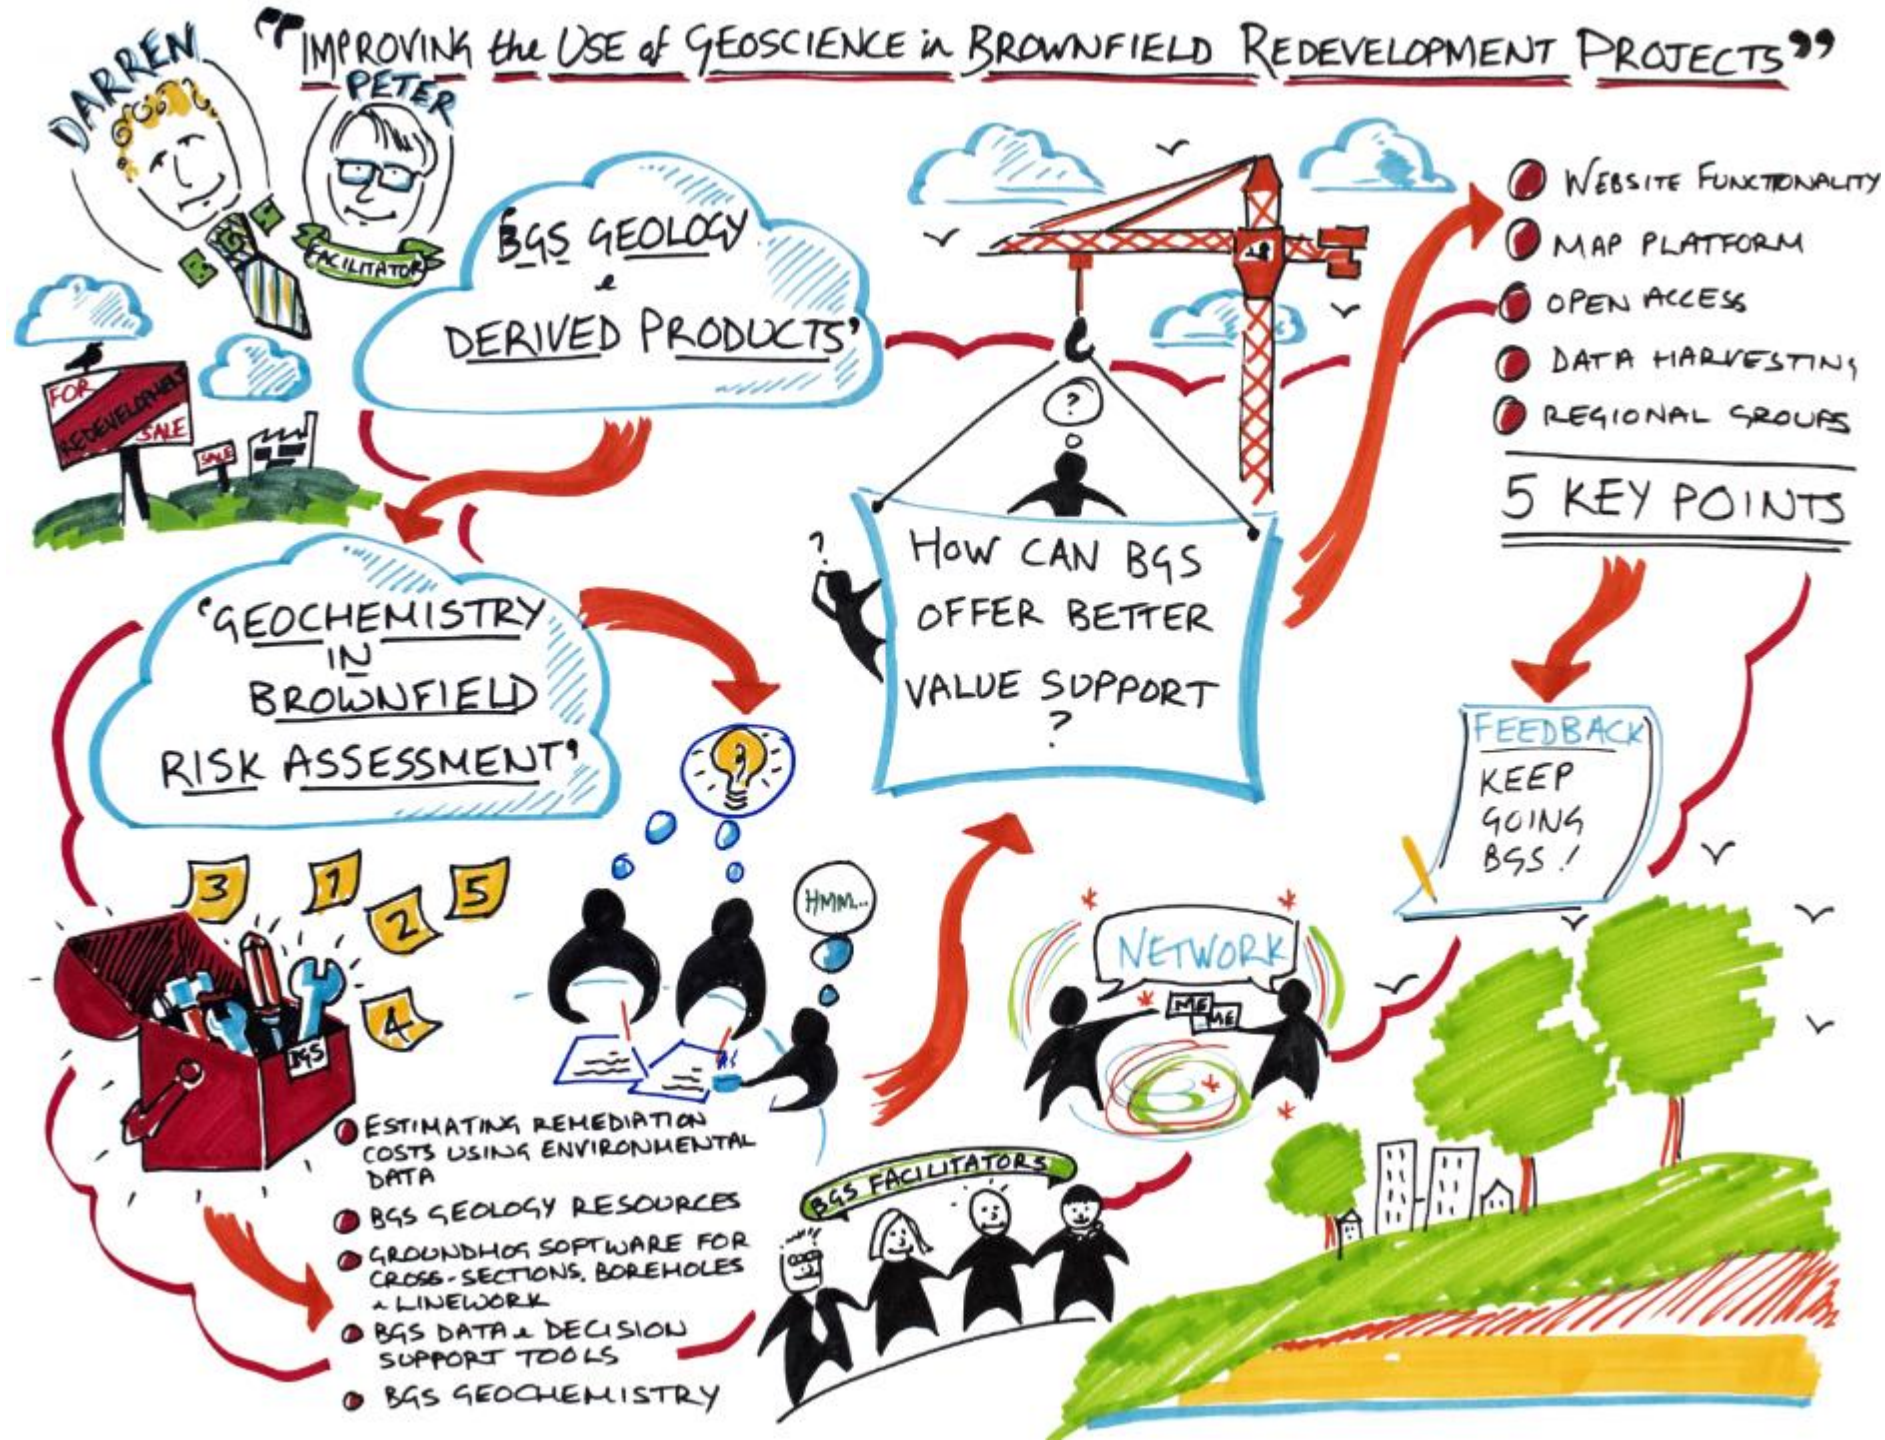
"IMPROVING the USE of GEOSCIENCE in BROWNFIELD REDEVELOPMENT PROJECTS"

DARREN

PETER

FACILITATOR

FOR REDEVELOPMENT SALE

SALE

'BGS GEOLOGY & DERIVED PRODUCTS'

'GEOCHEMISTRY IN BROWNFIELD RISK ASSESSMENT'

?

HOW CAN BGS OFFER BETTER VALUE SUPPORT ?

?

WEBSITE FUNCTIONALITY

MAP PLATFORM

OPEN ACCESS

DATA HARVESTING

REGIONAL GROUPS

5 KEY POINTS

FEEDBACK

KEEP GOING BGS !

3 1 2 5 4

BGS

HMM...

NETWORK

ME ME

ESTIMATING REMEDIATION COSTS USING ENVIRONMENTAL DATA

BGS GEOLOGY RESOURCES

GROUNDHOG SOFTWARE FOR CROSS-SECTIONS, BOREHOLES & LINEWORK

BGS DATA & DECISION SUPPORT TOOLS

BGS GEOCHEMISTRY

BGS FACILITATORS